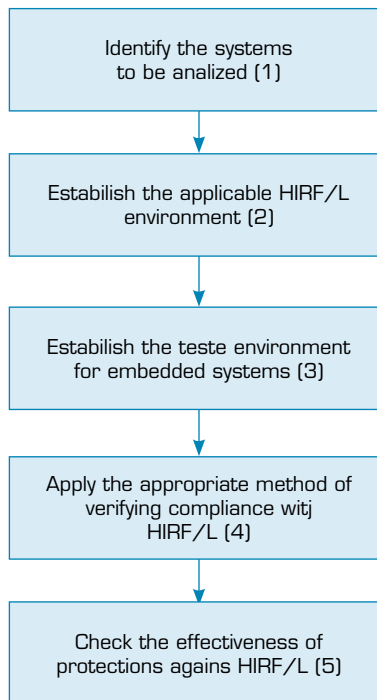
Identify the systems to be analized (1)

Estabilish the applicable HIRF/L environment (2)

Estabilish the teste environment for embedded systems (3)

Apply the appropriate method of verifying compliance witj HIRF/L (4)

Check the effectiveness of protections agains HIRF/L (5)